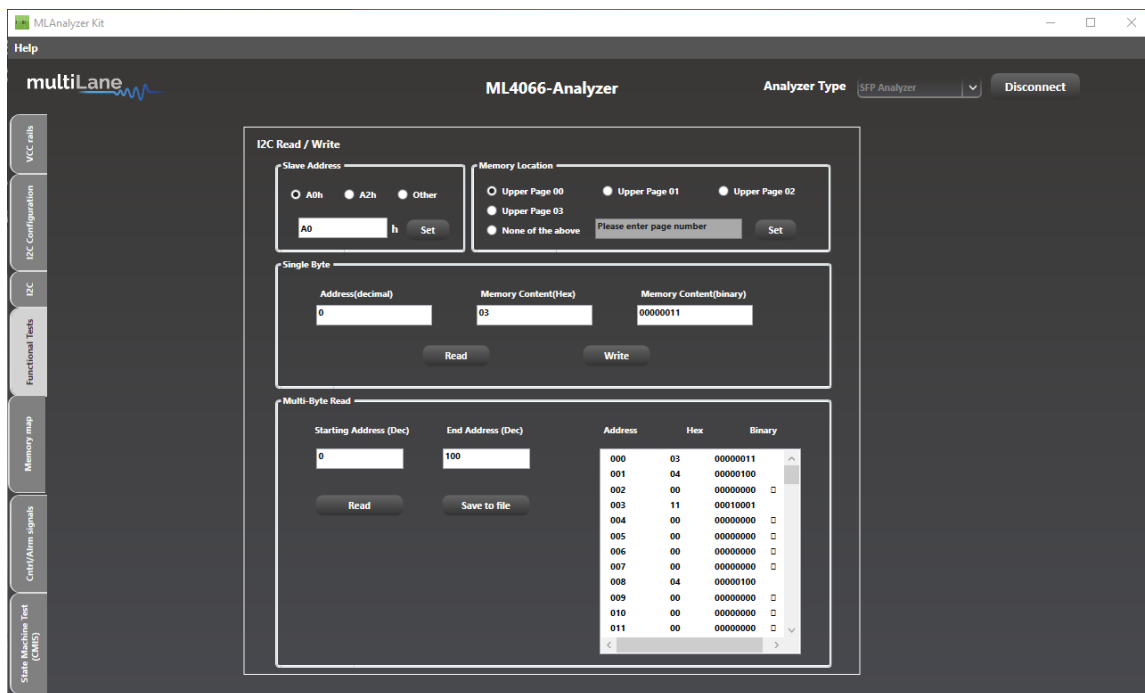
MLAnalyzer Kit

Help

multiLane

ML4066-Analyzer

Analyzer Type SFP Analyzer

Disconnect

VCC rails

I2C Configuration

I2C

Functional Tests

Memory map

Cntrl/Alrm signals

State Machine Test (CMIS)

I2C Read / Write

Slave Address

A0h A2h Other

A0 h Set

Memory Location

Upper Page 00 Upper Page 01 Upper Page 02

Upper Page 03

None of the above Please enter page number Set

Single Byte

Address(decimal) Memory Content(Hex) Memory Content(binary)

0 03 00000011

Read Write

Multi-Byte Read

Starting Address (Dec) End Address (Dec)

0 100

Read Save to file

| Address | Hex | Binary |
|---|---|---|
| 000 | 03 | 00000011 |
| 001 | 04 | 00000100 |
| 002 | 00 | 00000000 |
| 003 | 11 | 00010001 |
| 004 | 00 | 00000000 |
| 005 | 00 | 00000000 |
| 006 | 00 | 00000000 |
| 007 | 00 | 00000000 |
| 008 | 04 | 00000100 |
| 009 | 00 | 00000000 |
| 010 | 00 | 00000000 |
| 011 | 00 | 00000000 |